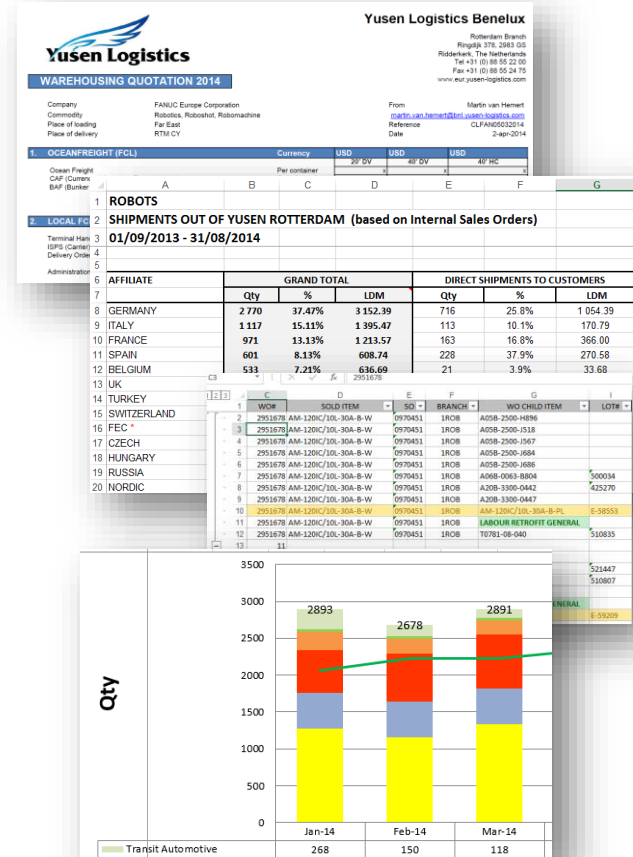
Yusen Logistics

Yusen Logistics Benelux

Rotterdam Branch
Ringdijk 378, 2983 GS
Ridderkerk, The Netherlands
Tel +31 (0) 88 55 22 00
Fax +31 (0) 88 55 24 75
www.eur.yusen-logistics.com

WAREHOUSING QUOTATION 2014

Company FANUC Europe Corporation
Commodity Robotics, Roboshot, Robomachine
Place of loading Far East
Place of delivery RTM CY

From Martin van Hemert
martin.van.hemert@nl.yusen-logistics.com
Reference CLFAN5032014
Date 2-apr-2014

1. OCEANFREIGHT (FCL) Currency USD USD USD
20' DV 40' DV 40' HC
Ocean Freight Per container
CAF (Curren
BAF (Bunker

2. LOCAL FC
Terminal Han
ISPS (Carrier
Delivery Orde
Administration

| | A | B | C | D | E | F | G |
|---|---|---|---|---|---|---|---|
| 1 | ROBOTS | | | | | | |
| 2 | SHIPMENTS OUT OF YUSEN ROTTERDAM (based on Internal Sales Orders) | | | | | | |
| 3 | 01/09/2013 - 31/08/2014 | | | | | | |
| 4 | | | | | | | |
| 5 | | | | | | | |
| 6 | AFFILIATE | GRAND TOTAL | | | DIRECT SHIPMENTS TO CUSTOMERS | | |
| 7 | | Qty | % | LDM | Qty | % | LDM |
| 8 | GERMANY | 2 770 | 37.47% | 3 152.39 | 716 | 25.8% | 1 054.39 |
| 9 | ITALY | 1 117 | 15.11% | 1 395.47 | 113 | 10.1% | 170.79 |
| 10 | FRANCE | 971 | 13.13% | 1 213.57 | 163 | 16.8% | 366.00 |
| 11 | SPAIN | 601 | 8.13% | 608.74 | 228 | 37.9% | 270.58 |
| 12 | BELGIUM | 533 | 7.21% | 636.69 | 21 | 3.9% | 33.68 |
| 13 | UK | | | | | | |
| 14 | TURKEY | | | | | | |
| 15 | SWITZERLAND | | | | | | |
| 16 | FEC * | | | | | | |
| 17 | CZECH | | | | | | |
| 18 | HUNGARY | | | | | | |
| 19 | RUSSIA | | | | | | |
| 20 | NORDIC | | | | | | |

C3 2951678

| | C | D | E | F | G | I |
|---|---|---|---|---|---|---|
| 1 | WO# | SOLD ITEM | SO | BRANCH | WO CHILD ITEM | LOT# |
| 2 | 2951678 | AM-120IC/10L-30A-B-W | 0970451 | 1ROB | A05B-2500-H896 | |
| 3 | 2951678 | AM-120IC/10L-30A-B-W | 0970451 | 1ROB | A05B-2500-J518 | |
| 4 | 2951678 | AM-120IC/10L-30A-B-W | 0970451 | 1ROB | A05B-2500-J567 | |
| 5 | 2951678 | AM-120IC/10L-30A-B-W | 0970451 | 1ROB | A05B-2500-J684 | |
| 6 | 2951678 | AM-120IC/10L-30A-B-W | 0970451 | 1ROB | A05B-2500-J686 | |
| 7 | 2951678 | AM-120IC/10L-30A-B-W | 0970451 | 1ROB | A06B-0063-B804 | 500034 |
| 8 | 2951678 | AM-120IC/10L-30A-B-W | 0970451 | 1ROB | A20B-3300-0442 | 425270 |
| 9 | 2951678 | AM-120IC/10L-30A-B-W | 0970451 | 1ROB | A20B-3300-0447 | |
| 10 | 2951678 | AM-120IC/10L-30A-B-W | 0970451 | 1ROB | AM-120IC/10L-30A-B-PL | E-58553 |
| 11 | 2951678 | AM-120IC/10L-30A-B-W | 0970451 | 1ROB | LABOUR RETROFIT GENERAL | |
| 12 | 2951678 | AM-120IC/10L-30A-B-W | 0970451 | 1ROB | T0781-08-040 | 510835 |
| 13 | 11 | | | | | |

521447
510807
GENERAL
E-59209

Qty
3500
3000
2500
2000
1500
1000
500
0
2893 2678 2891

| | Jan-14 | Feb-14 | Mar-14 |
|---|---|---|---|
| Transit Automotive | 268 | 150 | 118 |